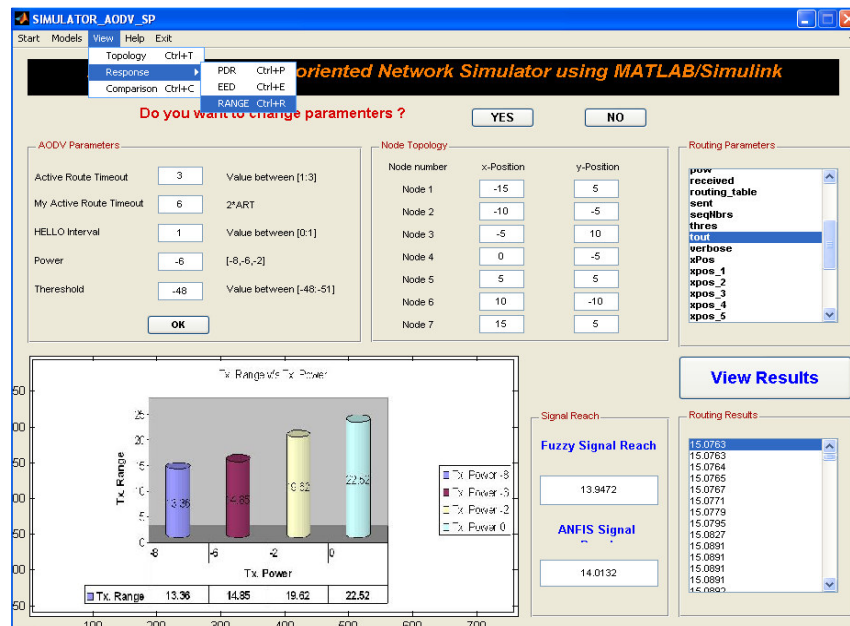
SIMULATOR_AODV_SP

Start Models View Help Exit

Topology Ctrl+T
Response
Comparison Ctrl+C

PDR Ctrl+P
EED Ctrl+E
RANGE Ctrl+R

oriented Network Simulator using MATLAB/Simulink

Do you want to change paramenters ?

YES NO

AODV Parameters

| | | |
|---|---|---|
| Active Route Timeout | 3 | Value between [1:3] |
| My Active Route Timeout | 6 | 2*ART |
| HELLO Interval | 1 | Value between [0:1] |
| Power | -6 | [-8,-6,-2] |
| Thereshold | -48 | Value between [-48:-51] |

OK

Node Topology

| Node number | x-Position | y-Position |
|---|---|---|
| Node 1 | -15 | 5 |
| Node 2 | -10 | -5 |
| Node 3 | -5 | 10 |
| Node 4 | 0 | -5 |
| Node 5 | 5 | 5 |
| Node 6 | 10 | -10 |
| Node 7 | 15 | 5 |

Routing Parameters

pow
received
routing_table
sent
seqNbrs
thres
tout
verbose
xPos
xpos_1
xpos_2
xpos_3
xpos_4
xpos_5

View Results

Tx. Range v/s Tx. Power

Tx. Range

25
20
15
10
5
0

13.36
14.85
19.62
22.52

-8 -6 -2 0

Tx. Power

Tx. Power -8
Tx. Power -6
Tx. Power -2
Tx. Power 0

| Tx. Range | 13.36 | 14.85 | 19.62 | 22.52 |
|---|---|---|---|---|

50
00
50
00
50
00
50

100 200 300 400 500 600 700

Signal Reach

Fuzzy Signal Reach

13.9472

ANFIS Signal

14.0132

Routing Results

15.0763
15.0763
15.0764
15.0765
15.0767
15.0771
15.0779
15.0795
15.0827
15.0891
15.0891
15.0891
15.0891
15.0892